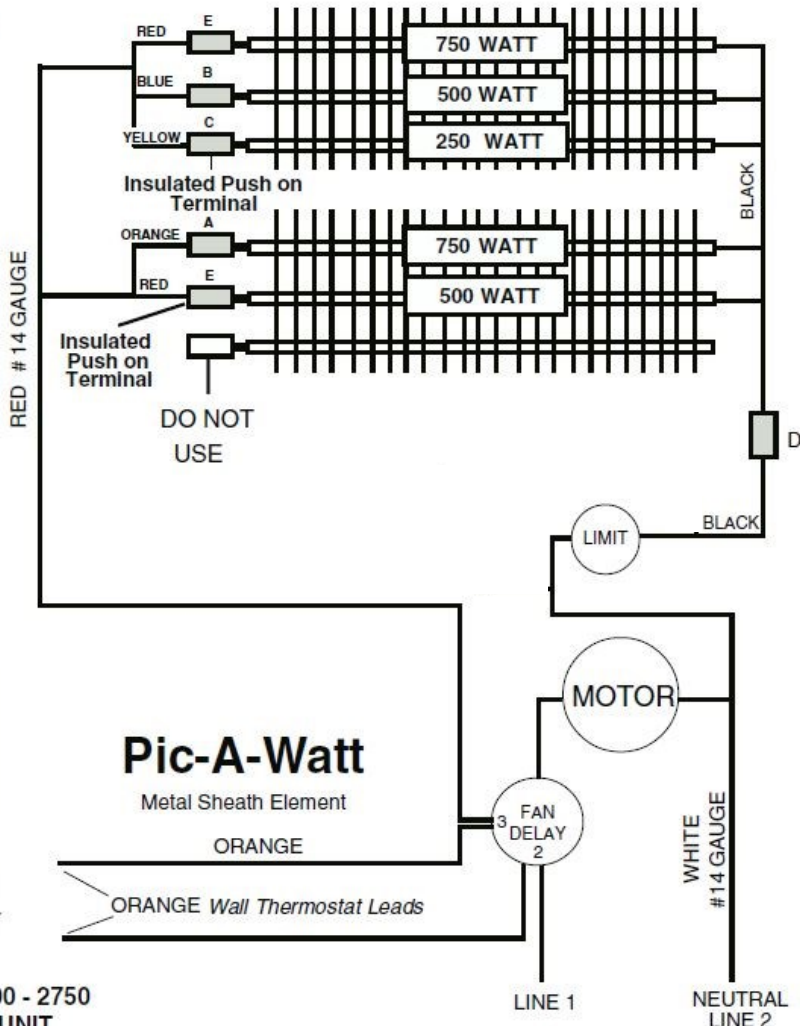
RED E
BLUE B
YELLOW C
750 WATT
500 WATT
250 WATT
Insulated Push on Terminal
BLACK
ORANGE A
RED E
750 WATT
500 WATT
Insulated Push on Terminal
DO NOT USE
RED #14 GAUGE
D
LIMIT
BLACK
MOTOR
Pic-A-Watt
Metal Sheath Element
3 FAN DELAY 2
ORANGE
ORANGE Wall Thermostat Leads
WHITE #14 GAUGE
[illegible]00 - 2750
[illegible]UNIT
LINE 1
NEUTRAL LINE 2